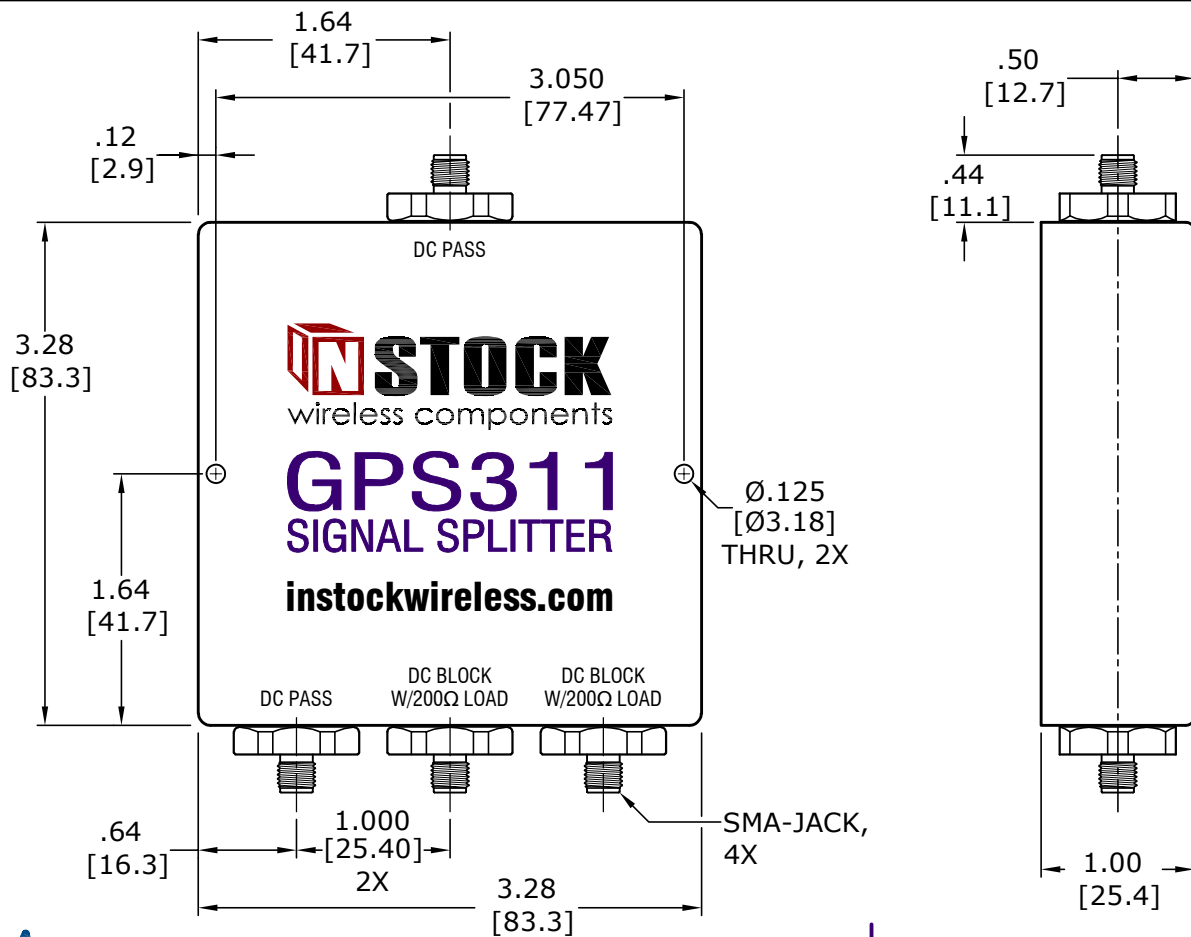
1.64
[41.7]

3.050
[77.47]

.12
[2.9]

DC PASS

3.28
[83.3]

INSTOCK
wireless components

GPS311
SIGNAL SPLITTER

instockwireless.com

Ø.125
[Ø3.18]
THRU, 2X

1.64
[41.7]

DC PASS

DC BLOCK
W/200Ω LOAD

DC BLOCK
W/200Ω LOAD

.64
[16.3]

1.000
[25.40]
2X

SMA-JACK,
4X

3.28
[83.3]

.50
[12.7]

.44
[11.1]

1.00
[25.4]